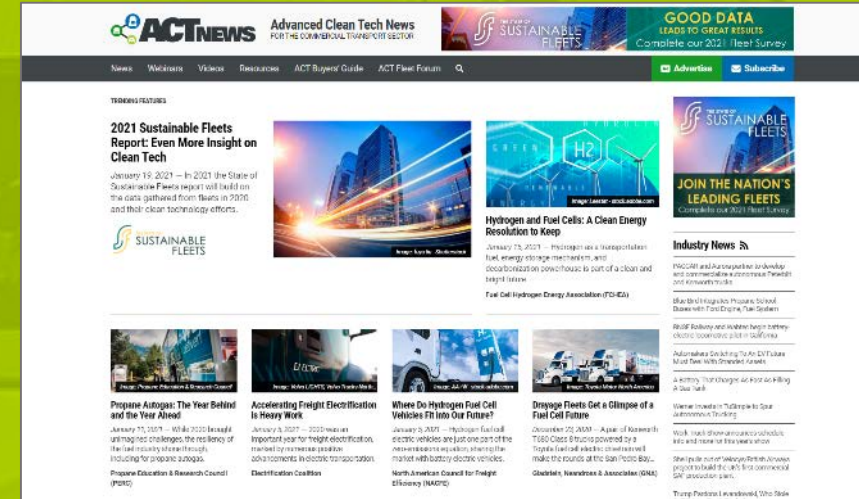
ACTNEWS

Advanced Clean Tech News
FOR THE COMMERCIAL TRANSPORT SECTOR

THE STATE OF SUSTAINABLE FLEETS

GOOD DATA
LEADS TO GREAT RESULTS
Complete our 2021 Fleet Survey

News Webinars Videos Resources ACT Buyers' Guide ACT Fleet Forum

Advertise Subscribe

TRENDING FEATURES

2021 Sustainable Fleets Report: Even More Insight on Clean Tech

January 19, 2021 — In 2021 the State of Sustainable Fleets report will build on the data gathered from fleets in 2020 and their clean technology efforts.

SUSTAINABLE FLEETS

Image: Ivyarta - Shutterstock

Image: Lesman - stock.adobe.com

Hydrogen and Fuel Cells: A Clean Energy Resolution to Keep

January 15, 2021 — Hydrogen as a transportation fuel, energy storage mechanism, and decarbonization powerhouse is part of a clean and bright future.

Fuel Cell Hydrogen Energy Association (FCHEA)

THE STATE OF SUSTAINABLE FLEETS

JOIN THE NATION'S LEADING FLEETS
Complete our 2021 Fleet Survey

Industry News

PACCAR and Aurora partner to develop and commercialize autonomous Peterbilt and Kenworth trucks

Blue Bird Integrates Propane School Buses with Ford Engine, Fuel System

BNSF Railway and Wabtec begin battery-electric locomotive pilot in California

Automakers Switching To An EV Future Must Deal With Stranded Assets

A Battery That Charges As Fast As Filling A Gas Tank

Werner Invests In TuSimple to Spur Autonomous Trucking

Work Truck Show announces schedule info and more for this year's show

Shell pulls out of Velocys/British Airways project to build the UK's first commercial SAF production plant

Trump Pardons Levandowski, Who Stole

Image: Propane Education & Research Council

Propane Autogas: The Year Behind and the Year Ahead

January 12, 2021 — While 2020 brought unimagined challenges, the resiliency of the fuel industry shone through, including for propane autogas.

Propane Education & Research Council (PERC)

Image: Volvo LIGHTS, Volvo Trucks North America

Accelerating Freight Electrification Is Heavy Work

January 8, 2021 — 2020 was an important year for freight electrification, marked by numerous positive advancements in electric transportation.

Electrification Coalition

Image: AA-W - stock.adobe.com

Where Do Hydrogen Fuel Cell Vehicles Fit Into Our Future?

January 5, 2021 — Hydrogen fuel cell electric vehicles are just one part of the zero-emissions equation, sharing the market with battery electric vehicles.

North American Council for Freight Efficiency (NACFE)

Image: Toyota Motor North America

Drayage Fleets Get a Glimpse of a Fuel Cell Future

December 29, 2020 — A pair of Kenworth T680 Class 8 trucks powered by a Toyota fuel cell electric drivetrain will make the rounds at the San Pedro Bay...

Gladstein, Neandross & Associates (GNA)